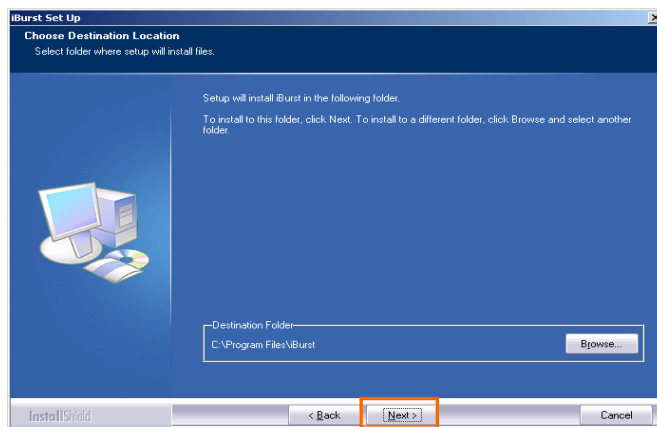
iBurst Set Up

Choose Destination Location

Select folder where setup will install files.

Setup will install iBurst in the following folder.

To install to this folder, click Next. To install to a different folder, click Browse and select another folder.

Destination Folder

C:\Program Files\iBurst

Browse...

InstallShield

< Back

Next >

Cancel